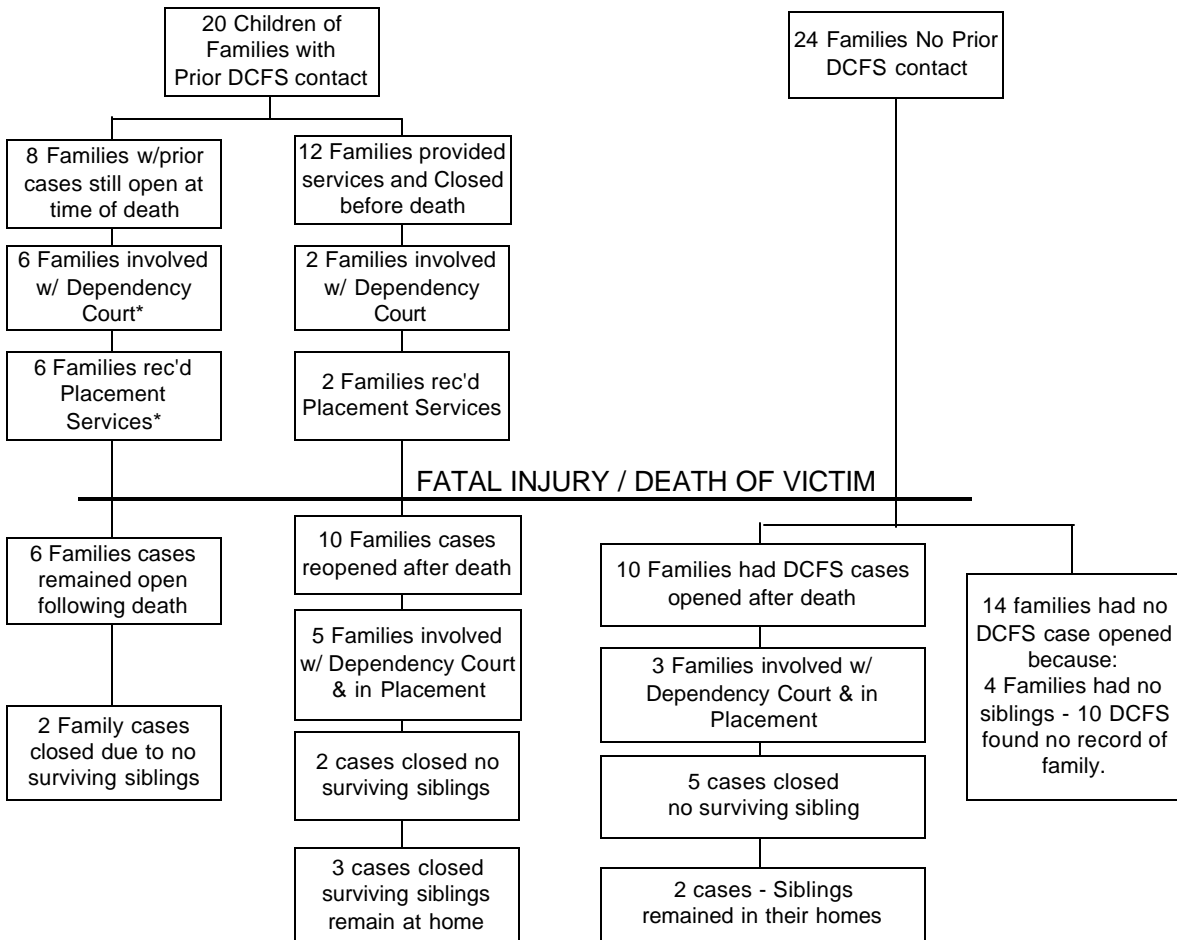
20 Children of Families with Prior DCFS contact

24 Families No Prior DCFS contact

8 Families w/prior cases still open at time of death

12 Families provided services and Closed before death

6 Families involved w/ Dependency Court*

2 Families involved w/ Dependency Court

6 Families rec'd Placement Services*

2 Families rec'd Placement Services

FATAL INJURY / DEATH OF VICTIM

6 Families cases remained open following death

2 Family cases closed due to no surviving siblings

10 Families cases reopened after death

5 Families involved w/ Dependency Court & in Placement

2 cases closed no surviving siblings

3 cases closed surviving siblings remain at home

10 Families had DCFS cases opened after death

3 Families involved w/ Dependency Court & in Placement

5 cases closed no surviving sibling

2 cases - Siblings remained in their homes

14 families had no DCFS case opened because: 4 Families had no siblings - 10 DCFS found no record of family.